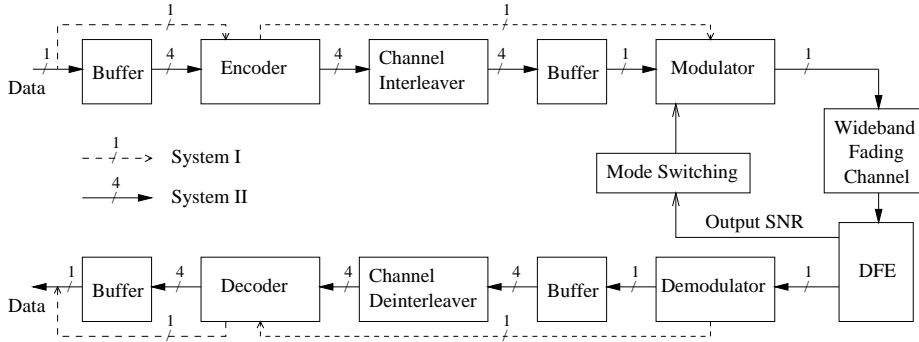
1
1
1
Data
Buffer
4
Encoder
4
Channel Interleaver
4
Buffer
1
Modulator
1
1
System I
4
System II
Mode Switching
Wideband Fading Channel
Output SNR
DFE
1
Data
Buffer
4
Decoder
4
Channel Deinterleaver
4
Buffer
1
Demodulator
1
1
1